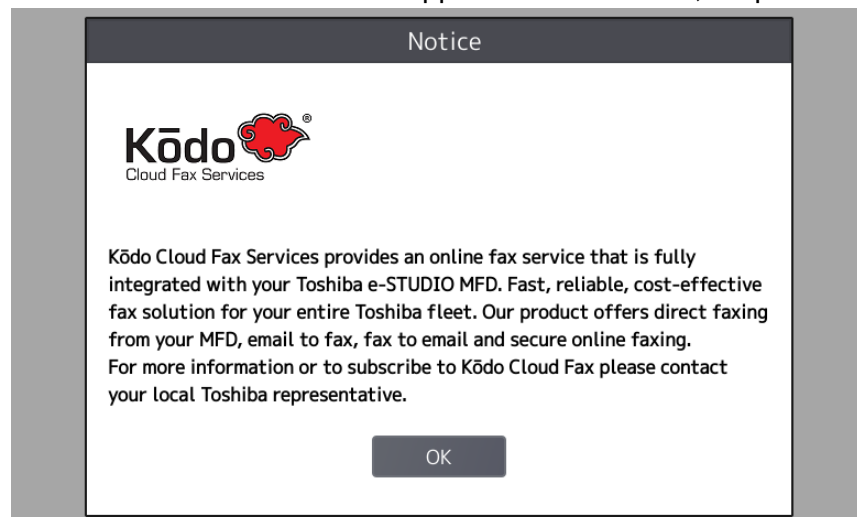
Notice

Kōdo®
Cloud Fax Services

Kōdo Cloud Fax Services provides an online fax service that is fully integrated with your Toshiba e-STUDIO MFD. Fast, reliable, cost-effective fax solution for your entire Toshiba fleet. Our product offers direct faxing from your MFD, email to fax, fax to email and secure online faxing.
For more information or to subscribe to Kōdo Cloud Fax please contact your local Toshiba representative.

OK